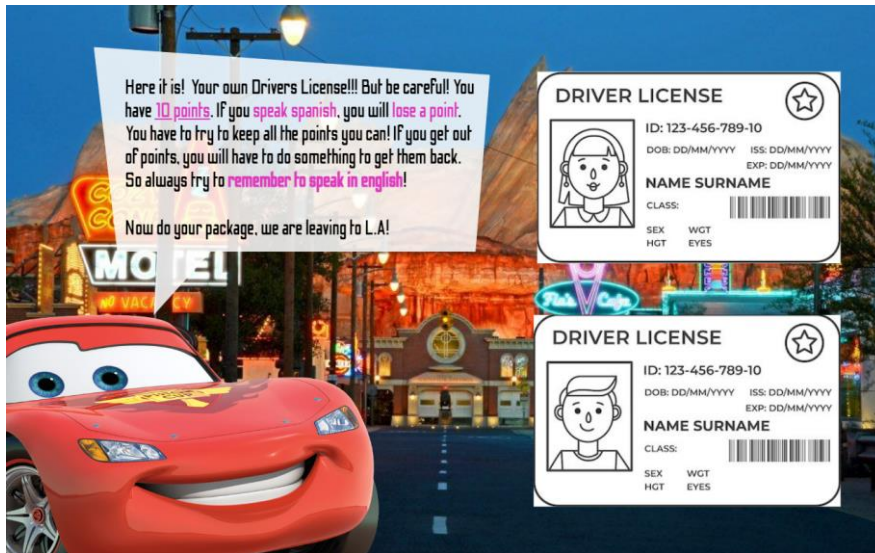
Here it is! Your own Drivers License!!! But be careful! You have 10 points. If you speak spanish, you will lose a point. You have to try to keep all the points you can! If you get out of points, you will have to do something to get them back. So always try to remember to speak in english!

Now do your package, we are leaving to L.A!

MOTEL
NO VACANCY

DRIVER LICENSE
ID: 123-456-789-10
DOB: DD/MM/YYYY ISS: DD/MM/YYYY
EXP: DD/MM/YYYY
NAME SURNAME
CLASS:
SEX WGT
HGT EYES

DRIVER LICENSE
ID: 123-456-789-10
DOB: DD/MM/YYYY ISS: DD/MM/YYYY
EXP: DD/MM/YYYY
NAME SURNAME
CLASS:
SEX WGT
HGT EYES

Flo's V8 Cafe